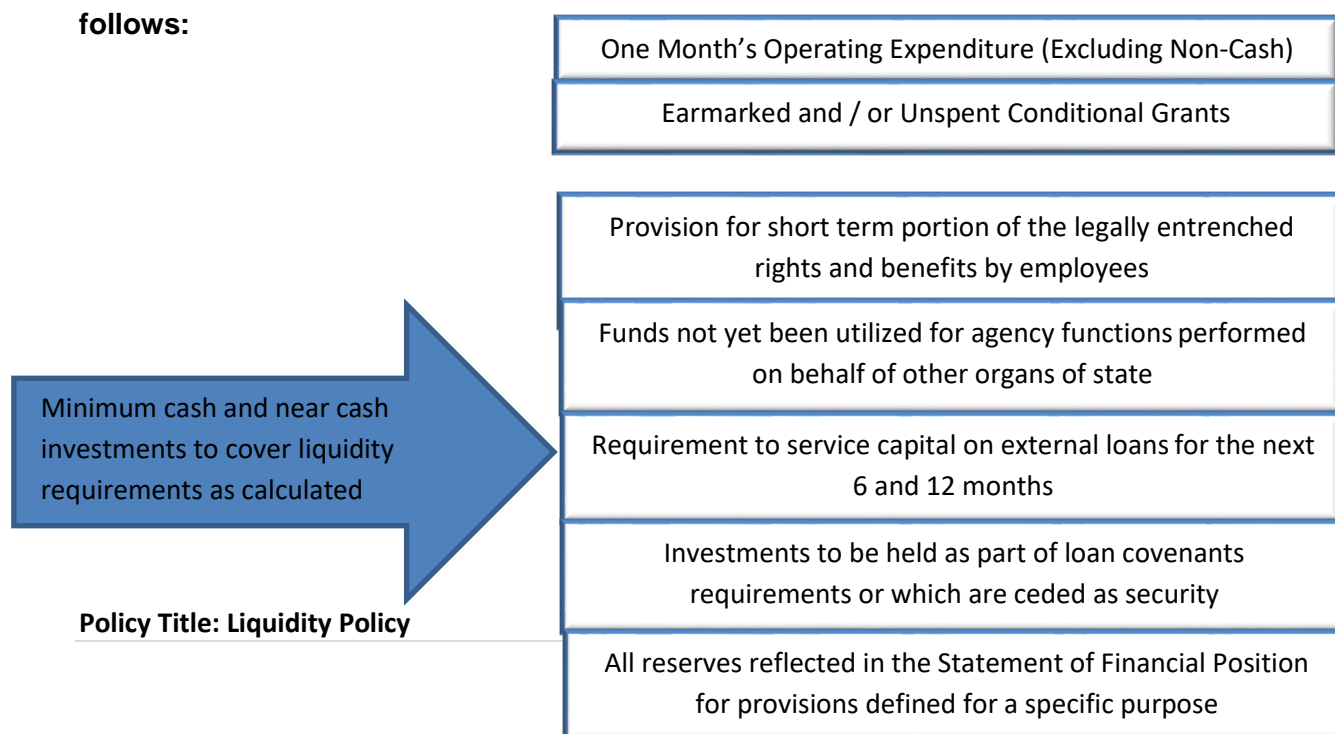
follows:

One Month’s Operating Expenditure (Excluding Non-Cash)

Earmarked and / or Unspent Conditional Grants

Provision for short term portion of the legally entrenched rights and benefits by employees

Funds not yet been utilized for agency functions performed on behalf of other organs of state

Minimum cash and near cash investments to cover liquidity requirements as calculated

Requirement to service capital on external loans for the next 6 and 12 months

Investments to be held as part of loan covenants requirements or which are ceded as security

Policy Title: Liquidity Policy

All reserves reflected in the Statement of Financial Position for provisions defined for a specific purpose